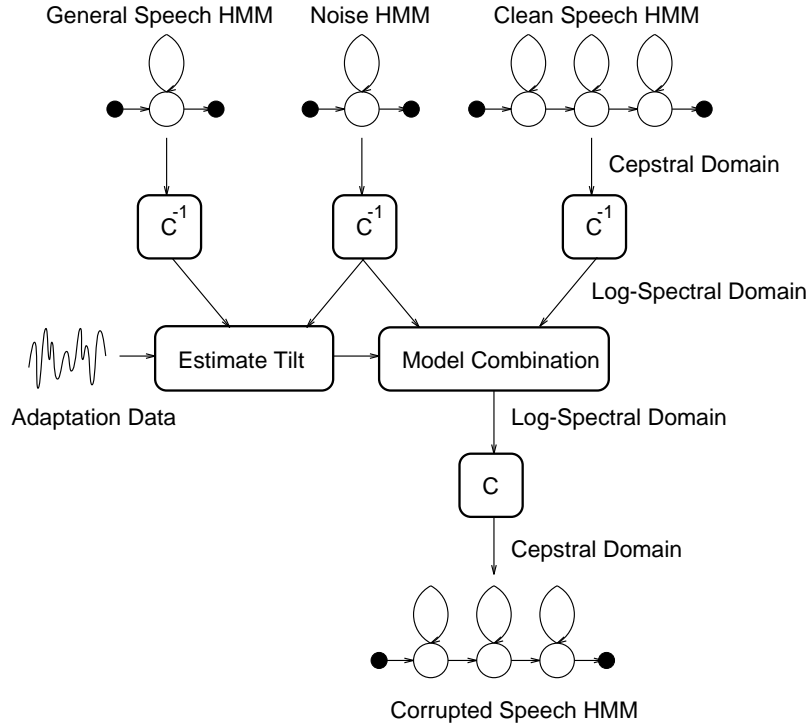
General Speech HMM

Noise HMM

Clean Speech HMM

Cepstral Domain

$C^{-1}$

$C^{-1}$

$C^{-1}$

Log-Spectral Domain

Estimate Tilt

Model Combination

Adaptation Data

Log-Spectral Domain

C

Cepstral Domain

Corrupted Speech HMM